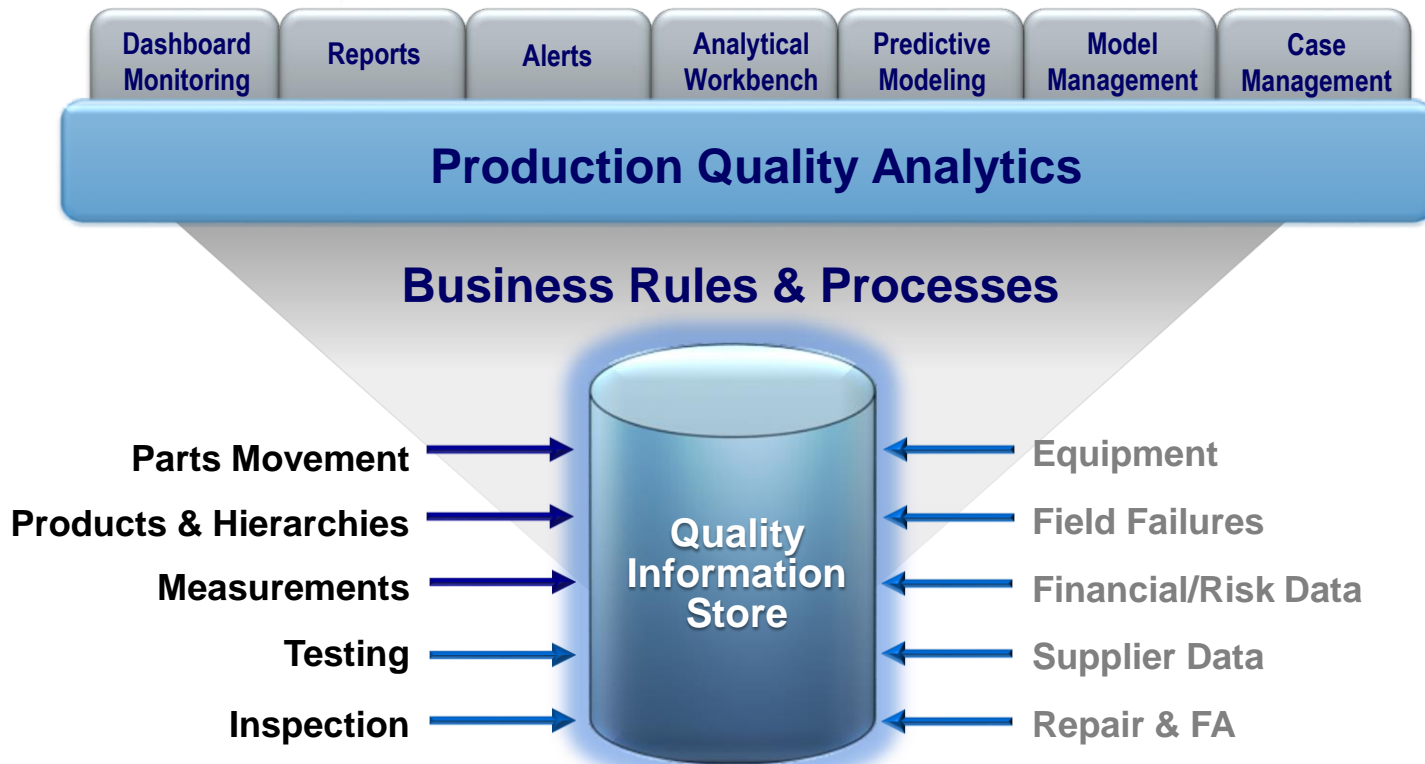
Dashboard Monitoring
Reports
Alerts
Analytical Workbench
Predictive Modeling
Model Management
Case Management

Production Quality Analytics

Business Rules & Processes

Parts Movement
Products & Hierarchies
Measurements
Testing
Inspection

Quality Information Store

Equipment
Field Failures
Financial/Risk Data
Supplier Data
Repair & FA